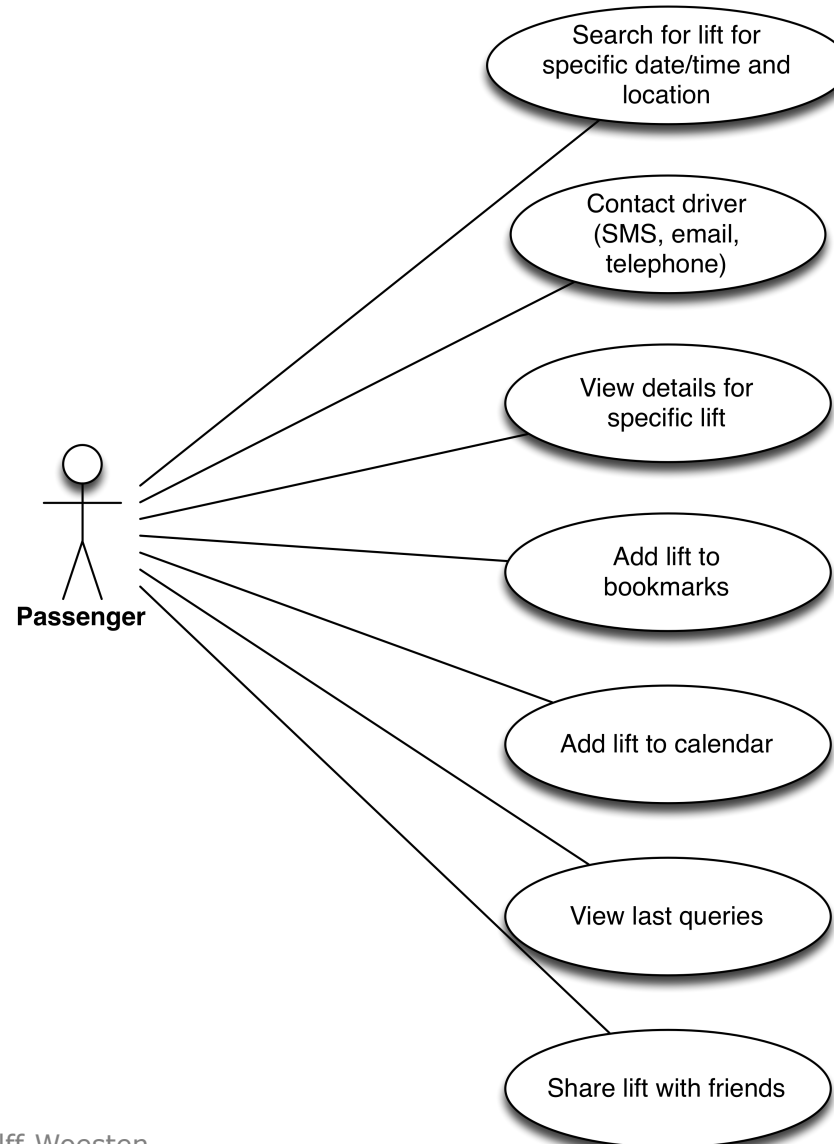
Search for lift for specific date/time and location

Contact driver (SMS, email, telephone)

View details for specific lift

Passenger

Add lift to bookmarks

Add lift to calendar

View last queries

Share lift with friends

lff Wooston